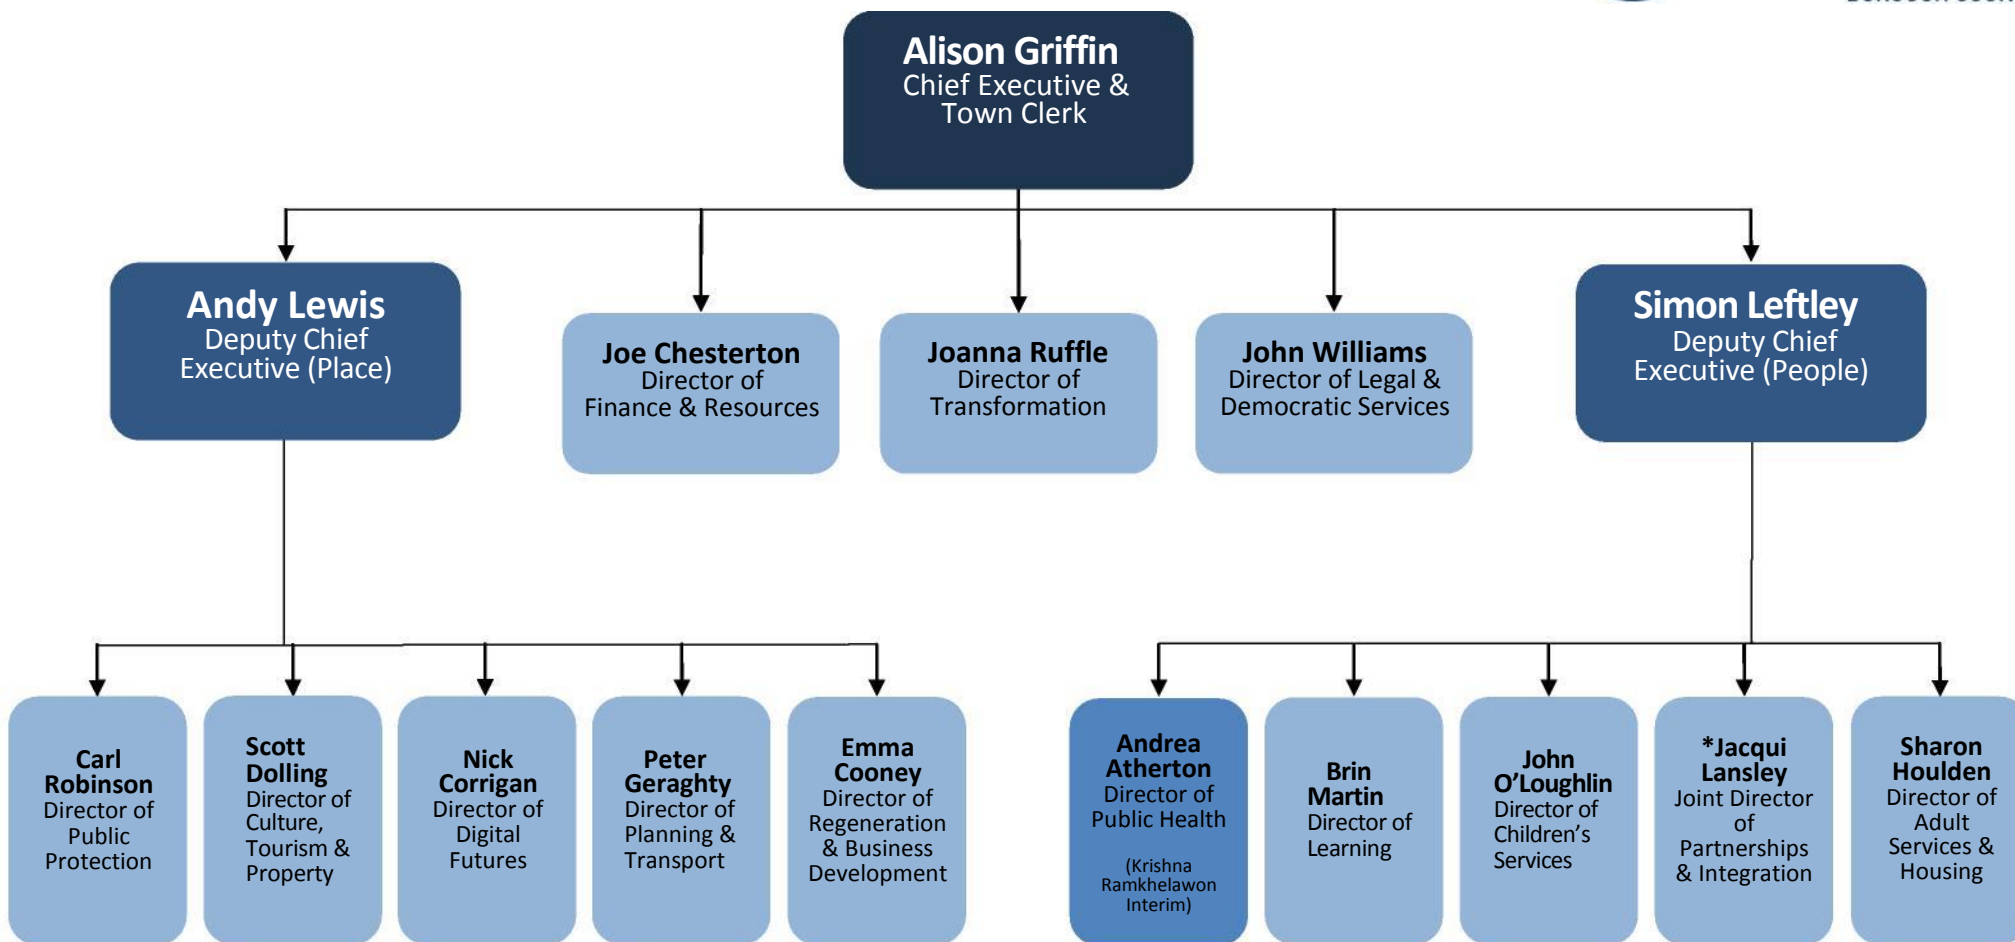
Alison Griffin
Chief Executive & Town Clerk

Andy Lewis
Deputy Chief Executive (Place)

Joe Chesterton
Director of Finance & Resources

Joanna Ruffle
Director of Transformation

John Williams
Director of Legal & Democratic Services

Simon Leftley
Deputy Chief Executive (People)

Carl Robinson
Director of Public Protection

Scott Dolling
Director of Culture, Tourism & Property

Nick Corrigan
Director of Digital Futures

Peter Geraghty
Director of Planning & Transport

Emma Cooney
Director of Regeneration & Business Development

Andrea Atherton
Director of Public Health

(Krishna Ramkhelawon Interim)

Brin Martin
Director of Learning

John O'Loughlin
Director of Children's Services

*Jacqui Lansley
Joint Director of Partnerships & Integration

Sharon Houlden
Director of Adult Services & Housing